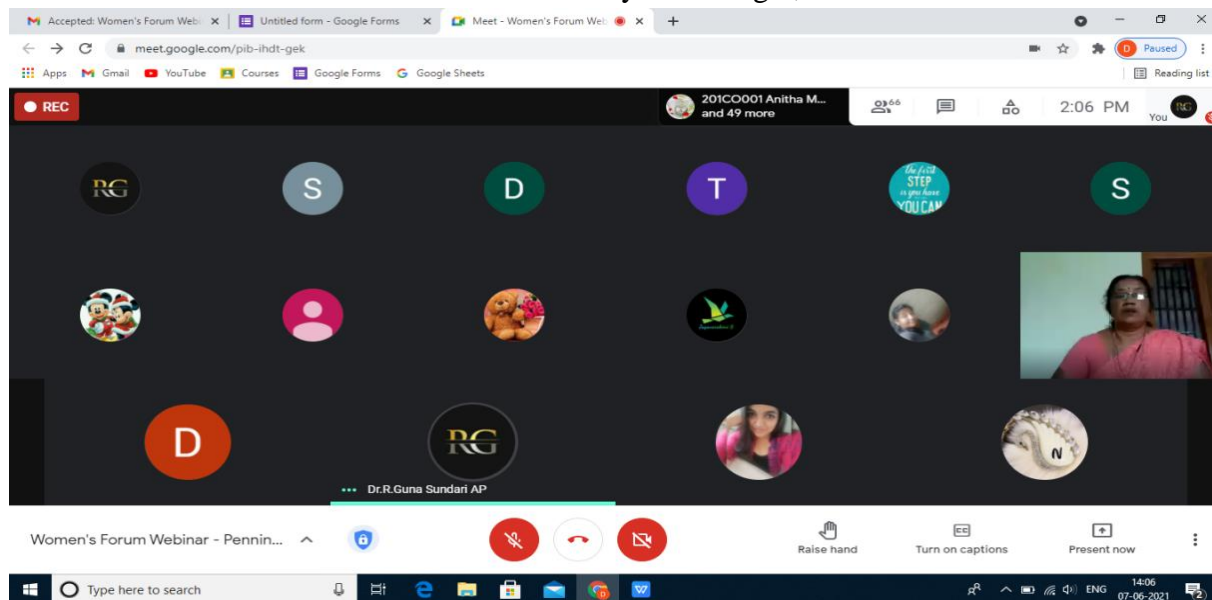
Accepted: Women's Forum Webi × Untitled form - Google Forms × Meet - Women's Forum Web ×

meet.google.com/pib-ihdt-gek

Paused

Apps Gmail YouTube Courses Google Forms Google Sheets Reading list

REC

201CO001 Anitha M... and 49 more

66

2:06 PM

You

RG S D T S

the first STEP is you have YOU CAN

N

D RG

Dr.R.Guna Sundari AP

Women's Forum Webinar - Pennin...

Raise hand Turn on captions Present now

Type here to search

ENG 14:06 07-06-2021